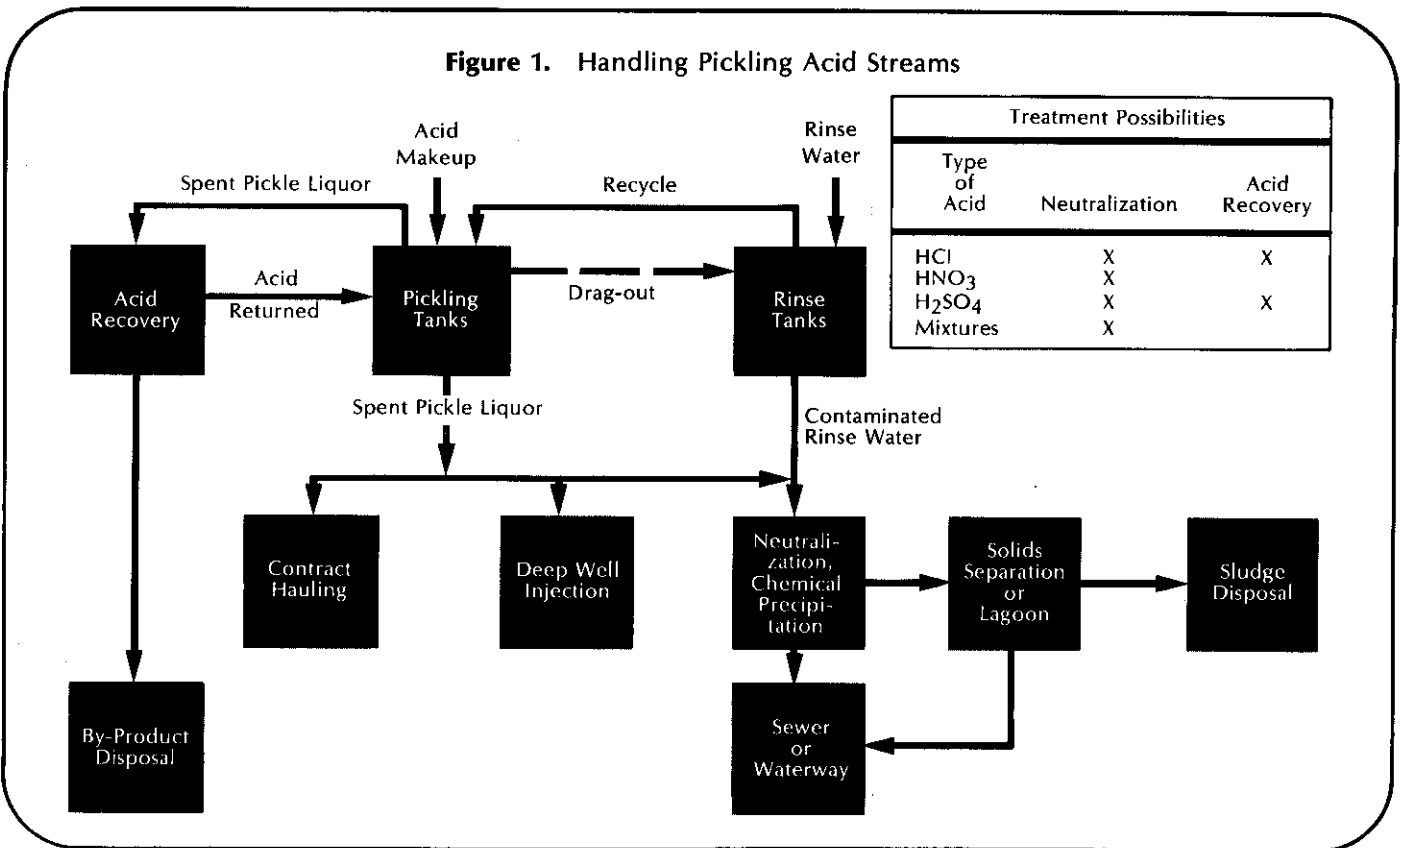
**Figure 1.** Handling Pickling Acid Streams

| Treatment Possibilities | | |
|---|---|---|
| Type of Acid | Neutralization | Acid Recovery |
| HCl | X | X |
| $HNO_3$ | X | |
| $H_2SO_4$ | X | X |
| Mixtures | X | |

Acid Makeup

Rinse Water

Spent Pickle Liquor

Recycle

Acid Recovery

Acid Returned

Pickling Tanks

Drag-out

Rinse Tanks

Spent Pickle Liquor

Contaminated Rinse Water

Contract Hauling

Deep Well Injection

Neutralization, Chemical Precipitation

Solids Separation or Lagoon

Sludge Disposal

By-Product Disposal

Sewer or Waterway